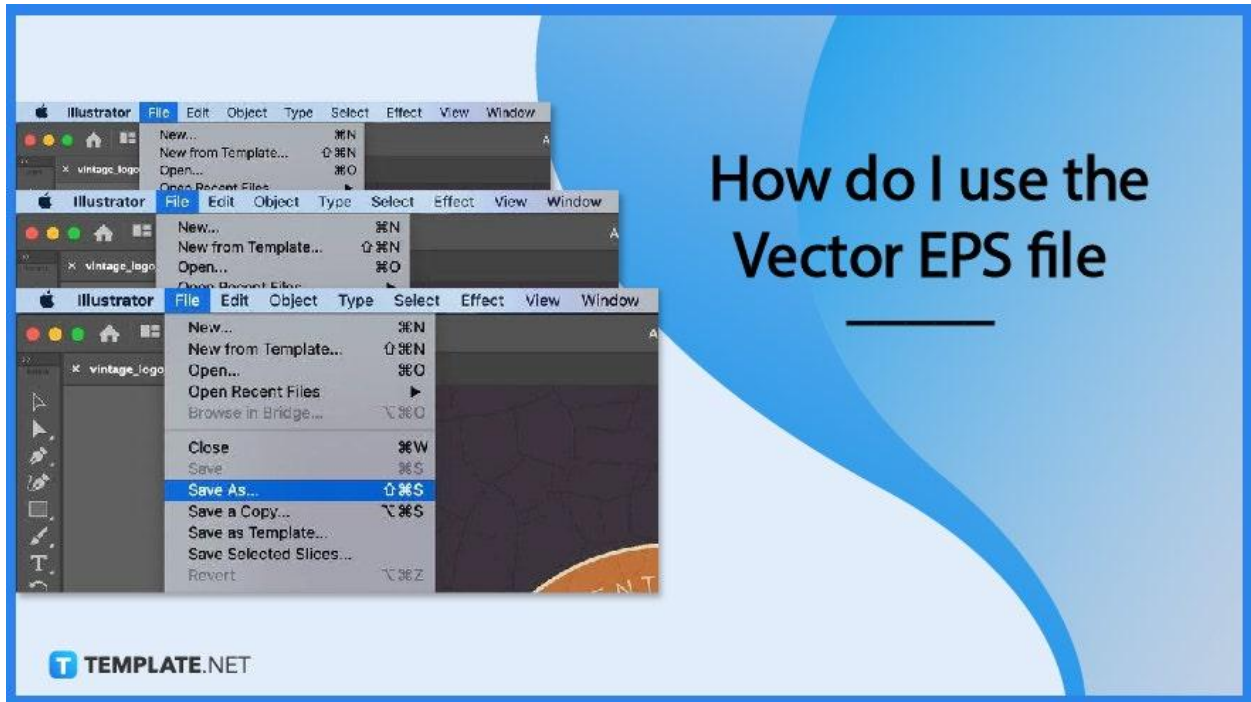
Illustrator File Edit Object Type Select Effect View Window

New... ⌘N
New from Template... ⇧⌘N
Open... ⌘O
Open Recent Files

Illustrator File Edit Object Type Select Effect View Window

New... ⌘N
New from Template... ⇧⌘N
Open... ⌘O
Open Recent Files

Illustrator File Edit Object Type Select Effect View Window

× vintage_logo

New... ⌘N
New from Template... ⇧⌘N
Open... ⌘O
Open Recent Files ▶
Browse in Bridge... ⌥⌘O
Close ⌘W
Save ⌘S
Save As... ⇧⌘S
Save a Copy... ⌥⌘S
Save as Template...
Save Selected Slices...
Revert ⌥⌘Z

How do I use the Vector EPS file

TEMPLATE.NET